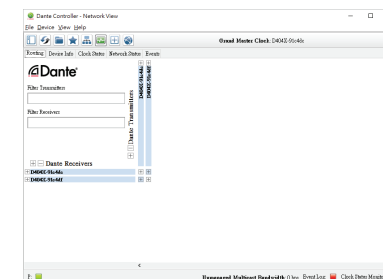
Dante Controller - Network View

File Device View Help

Grand Master Clock: D4045-91c4dc

Routing Device Info Clock Status Network Status Events

Dante

Filter Transmitters

Filter Receivers

Dante Transmitters

D404E-91c4dc
D404E-91c4df

Dante Receivers

D404E-91c4dc
D404E-91c4df

P:

Multicast Bandwidth: 0 bps Event Log: Clock Status Monitor